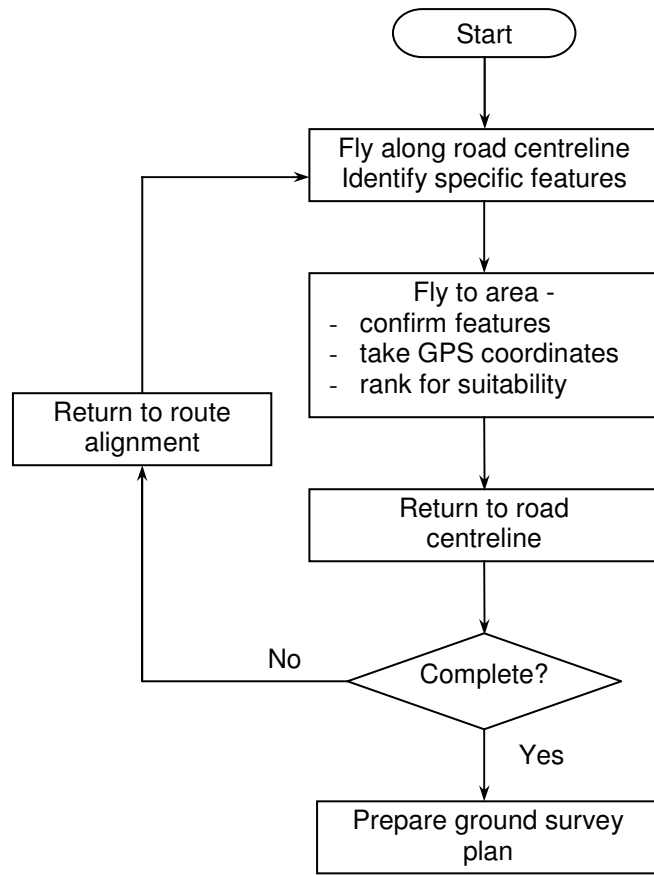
Start

Fly along road centreline
Identify specific features

Fly to area -
- confirm features
- take GPS coordinates
- rank for suitability

Return to route alignment

Return to road centreline

No

Complete?

Yes

Prepare ground survey plan